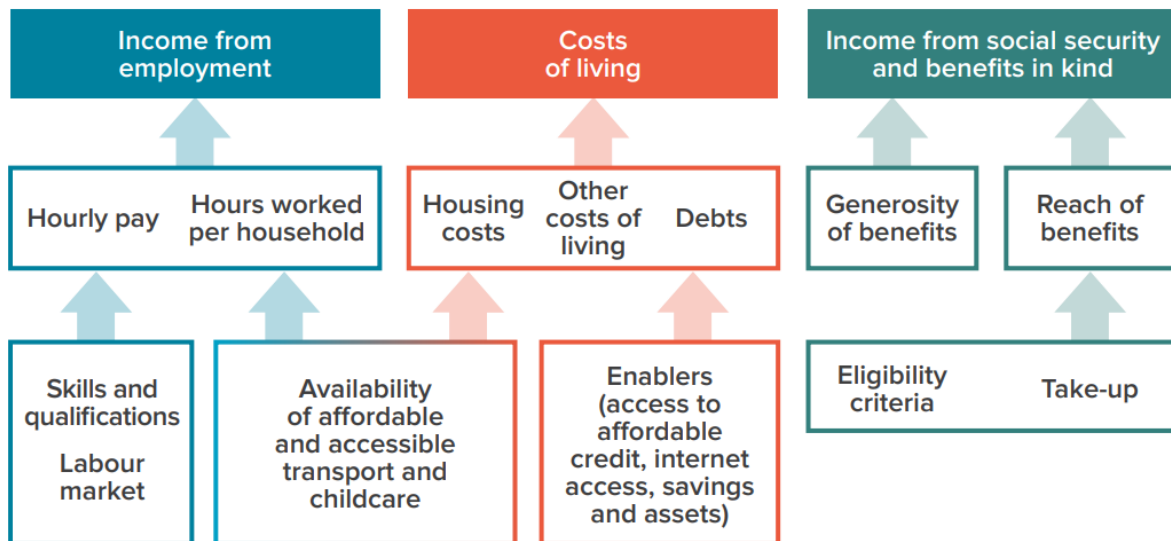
Income from employment

Costs of living

Income from social security and benefits in kind

Hourly pay

Hours worked per household

Housing costs

Other costs of living

Debts

Generosity of benefits

Reach of benefits

Skills and qualifications

Labour market

Availability of affordable and accessible transport and childcare

Enablers (access to affordable credit, internet access, savings and assets)

Eligibility criteria

Take-up